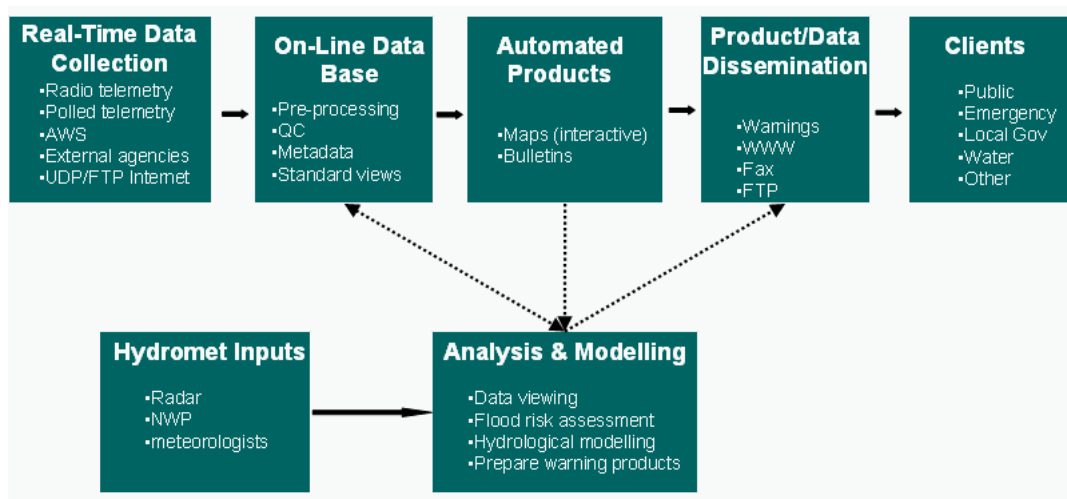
Real-Time Data Collection
•Radio telemetry
•Polled telemetry
•AWS
•External agencies
•UDP/FTP Internet

On-Line Data Base
•Pre-processing
•QC
•Metadata
•Standard views

Automated Products
•Maps (interactive)
•Bulletins

Product/Data Dissemination
•Warnings
•WWW
•Fax
•FTP

Clients
•Public
•Emergency
•Local Gov
•Water
•Other

Hydromet Inputs
•Radar
•NWP
•meteorologists

Analysis & Modelling
•Data viewing
•Flood risk assessment
•Hydrological modelling
•Prepare warning products